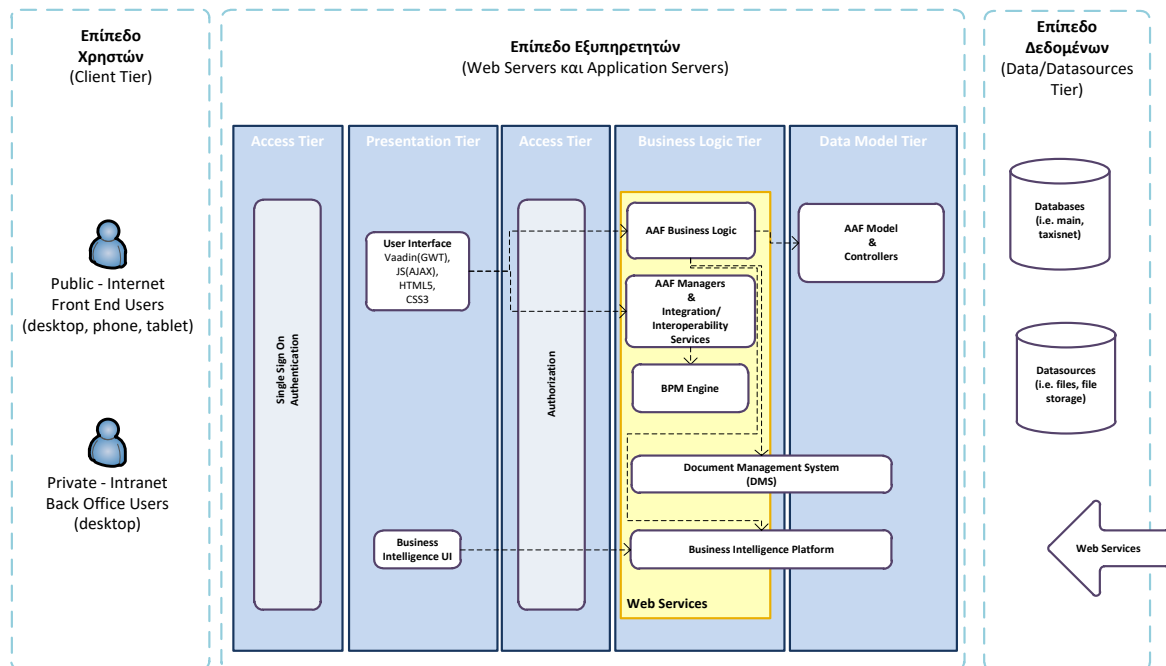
Επίπεδο Χρηστών
(Client Tier)

Public - Internet
Front End Users
(desktop, phone, tablet)

Private - Intranet
Back Office Users
(desktop)

Επίπεδο Εξυπηρετητών
(Web Servers και Application Servers)

Access Tier

Single Sign On Authentication

Presentation Tier

User Interface
Vaadin(GWT),
JS(AJAX),
HTML5,
CSS3

Business Intelligence UI

Access Tier

Authorization

Business Logic Tier

AAF Business Logic

AAF Managers & Integration/ Interoperability Services

BPM Engine

Document Management System (DMS)

Business Intelligence Platform

Web Services

Data Model Tier

AAF Model & Controllers

Επίπεδο Δεδομένων
(Data/Datasources Tier)

Databases
(i.e. main, taxisnet)

Datasources
(i.e. files, file storage)

Web Services